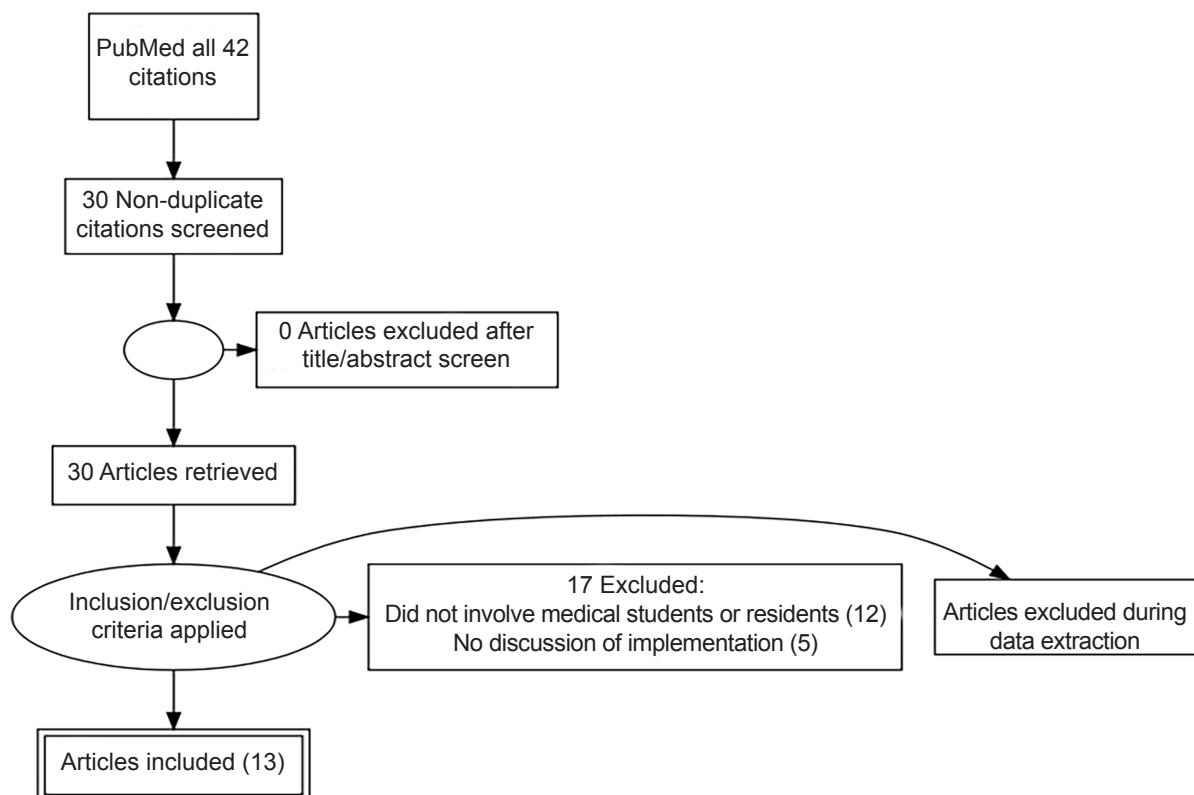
PubMed all 42 citations

30 Non-duplicate citations screened

0 Articles excluded after title/abstract screen

30 Articles retrieved

Inclusion/exclusion criteria applied

17 Excluded:
Did not involve medical students or residents (12)
No discussion of implementation (5)

Articles excluded during data extraction

Articles included (13)